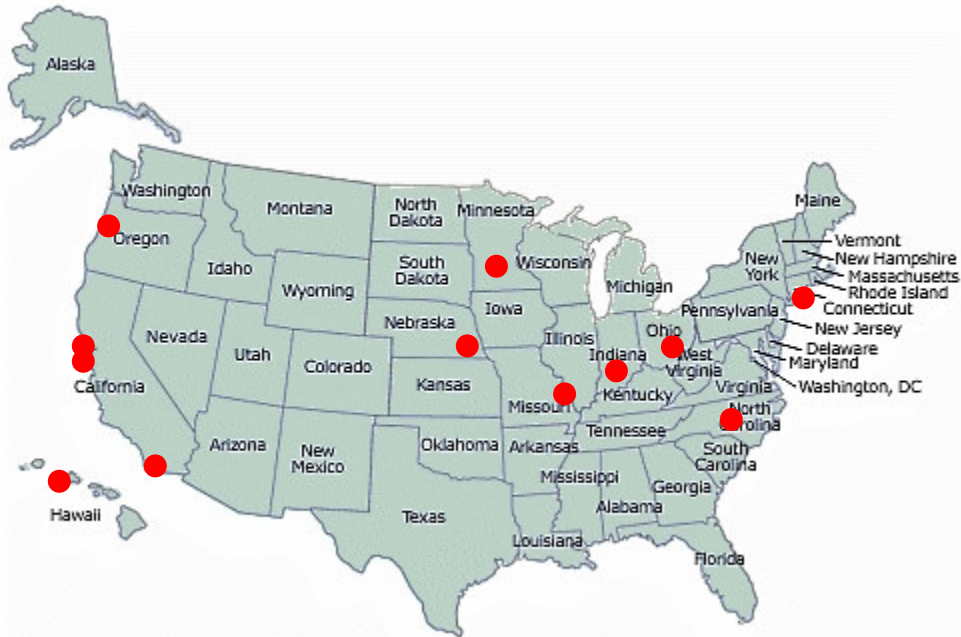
Alaska

Washington
Oregon
Montana
Idaho
North Dakota
South Dakota
Minnesota
Wisconsin
Michigan
Wyoming
Nevada
California
Utah
Colorado
Nebraska
Iowa
Illinois
Indiana
Ohio
West Virginia
Pennsylvania
New York
Maine
Vermont
New Hampshire
Massachusetts
Rhode Island
Connecticut
New Jersey
Delaware
Maryland
Washington, DC
Virginia
North Carolina
South Carolina
Kentucky
Tennessee
Kansas
Missouri
Arizona
New Mexico
Oklahoma
Arkansas
Mississippi
Alabama
Georgia
Texas
Louisiana
Florida
Hawaii